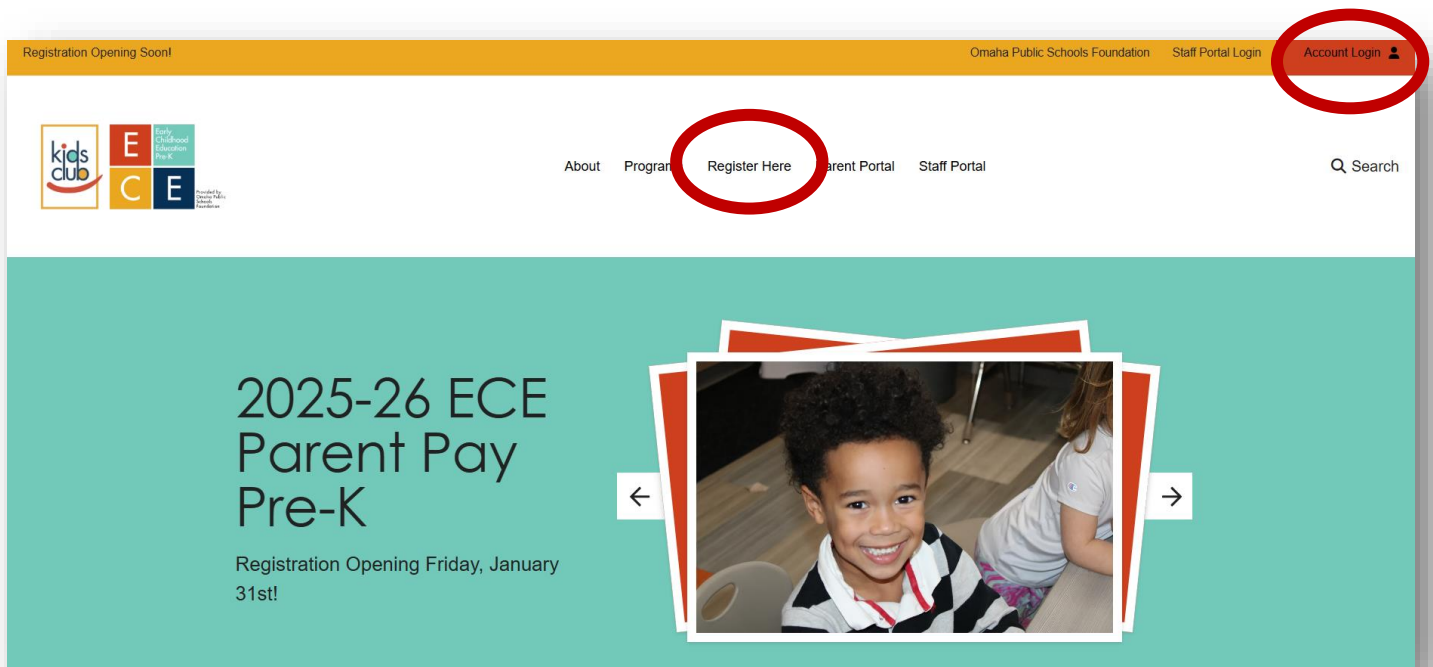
Registration Opening Soon!

Omaha Public Schools Foundation

Staff Portal Login

Account Login

kids club

E Early Childhood Education Pre-K

C E

Provided by Omaha Public Schools Foundation

About

Program

Register Here

arent Portal

Staff Portal

Search

2025-26 ECE Parent Pay Pre-K

Registration Opening Friday, January 31st!